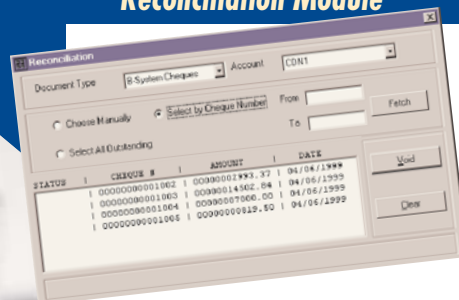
Reconciliation Module

Reconciliation

Document Type B-System Cheques Account CDN1

Choose Manually Select by Cheque Number From To Fetch

Select All Outstanding

| STATUS | CHEQUE # | AMOUNT | DATE |
|---|---|---|---|
| | 000000001002 | 000000001993.37 | 04/06/1999 |
| | 000000001003 | 000000014502.86 | 04/06/1999 |
| | 000000001004 | 000000007800.00 | 04/06/1999 |
| | 000000001005 | 000000000819.50 | 04/06/1999 |

Void

Clear